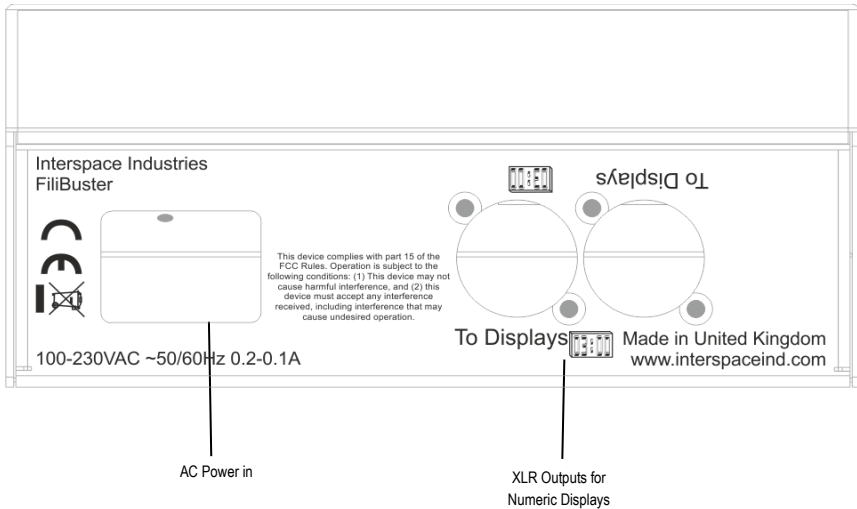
Interspace Industries
FiliBuster

To Displays

This device complies with part 15 of the FCC Rules. Operation is subject to the following conditions: (1) This device may not cause harmful interference, and (2) this device must accept any interference received, including interference that may cause undesired operation.

To Displays

Made in United Kingdom
www.interspaceind.com

100-230VAC ~50/60Hz 0.2-0.1A

AC Power in

XLR Outputs for
Numeric Displays